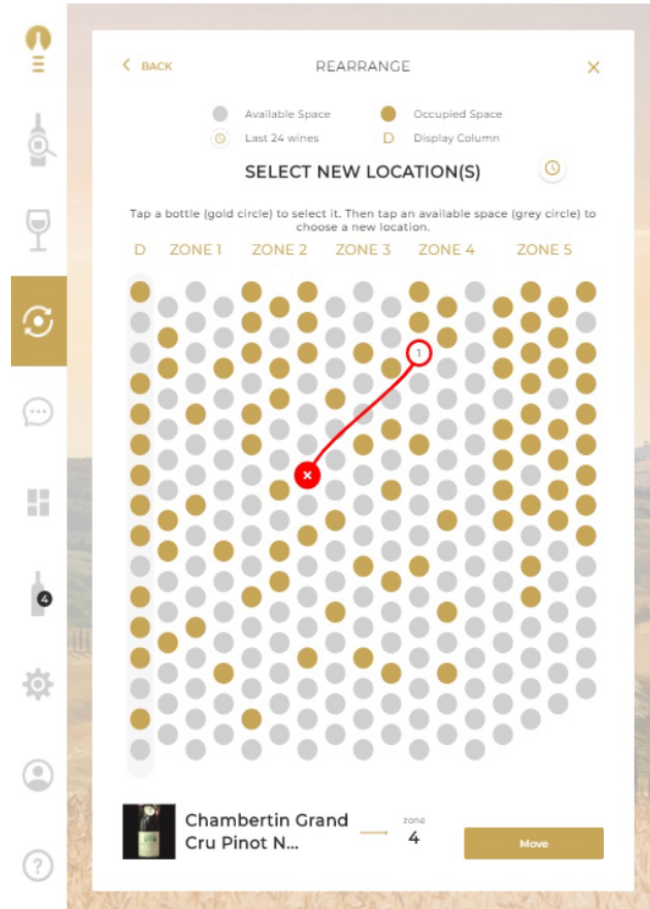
4

< BACK

REARRANGE

X

Available Space

Occupied Space

Last 24 wines

D Display Column

SELECT NEW LOCATION(S)

Tap a bottle (gold circle) to select it. Then tap an available space (grey circle) to choose a new location.

D ZONE 1 ZONE 2 ZONE 3 ZONE 4 ZONE 5

1

×

Chambertin Grand Cru Pinot N...

zone 4

Move